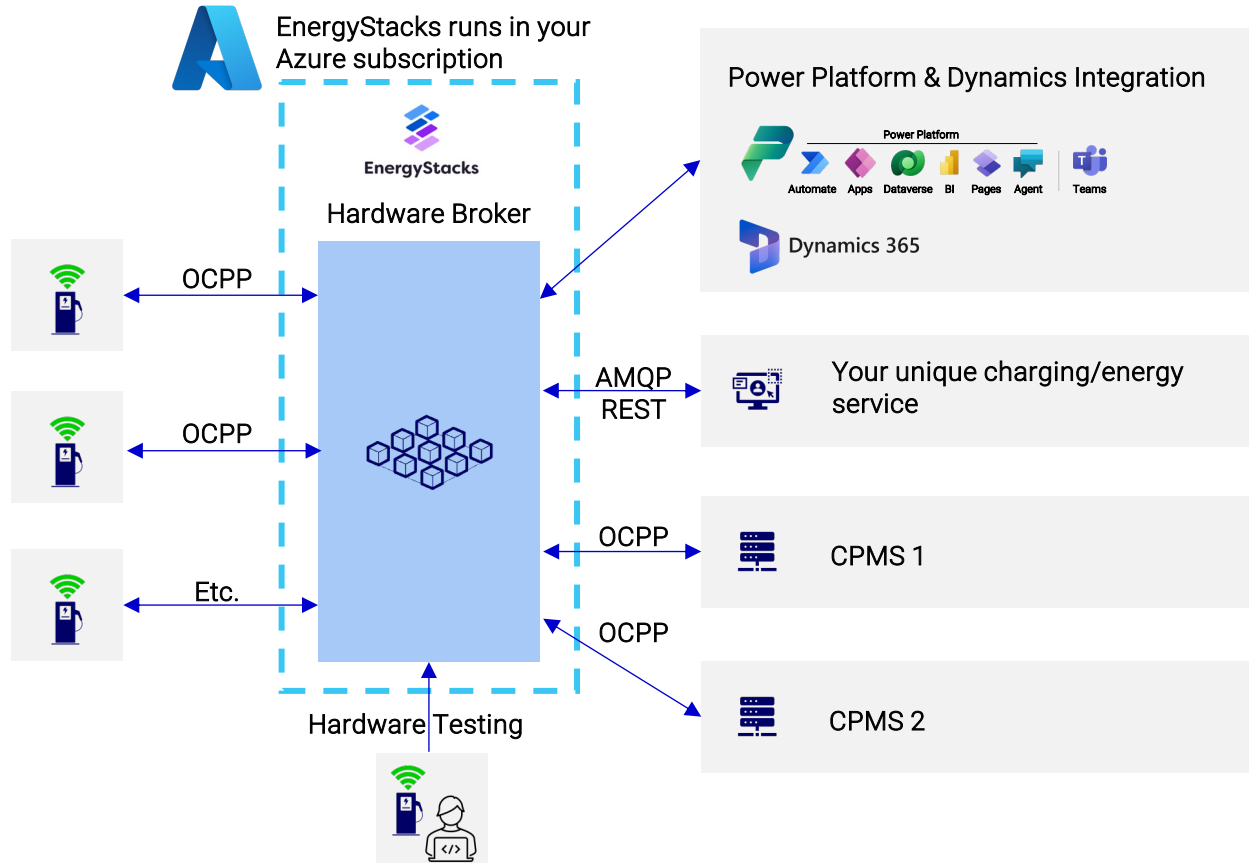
EnergyStacks runs in your Azure subscription

EnergyStacks

Hardware Broker

Power Platform & Dynamics Integration

Power Platform

Automate Apps Dataverse BI Pages Agent Teams

Dynamics 365

OCPP

OCPP

Etc.

AMQP
REST

Your unique charging/energy service

OCPP

CPMS 1

OCPP

CPMS 2

Hardware Testing